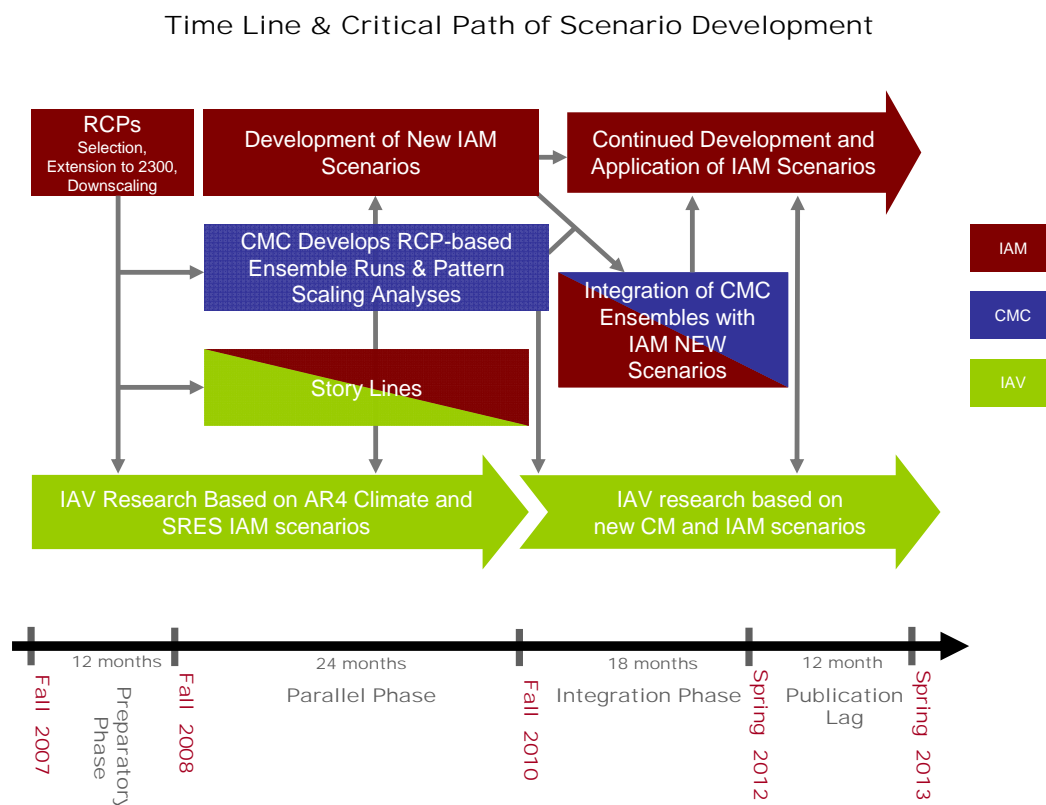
Time Line & Critical Path of Scenario Development

RCPs
Selection, Extension to 2300, Downscaling

Development of New IAM Scenarios

Continued Development and Application of IAM Scenarios

CMC Develops RCP-based Ensemble Runs & Pattern Scaling Analyses

Integration of CMC Ensembles with IAM NEW Scenarios

Story Lines

IAM

CMC

IAV

IAV Research Based on AR4 Climate and SRES IAM scenarios

IAV research based on new CM and IAM scenarios

12 months

24 months

18 months

12 month

Fall 2007

Preparatory Phase

Fall 2008

Parallel Phase

Fall 2010

Integration Phase

Spring 2012

Publication Lag

Spring 2013